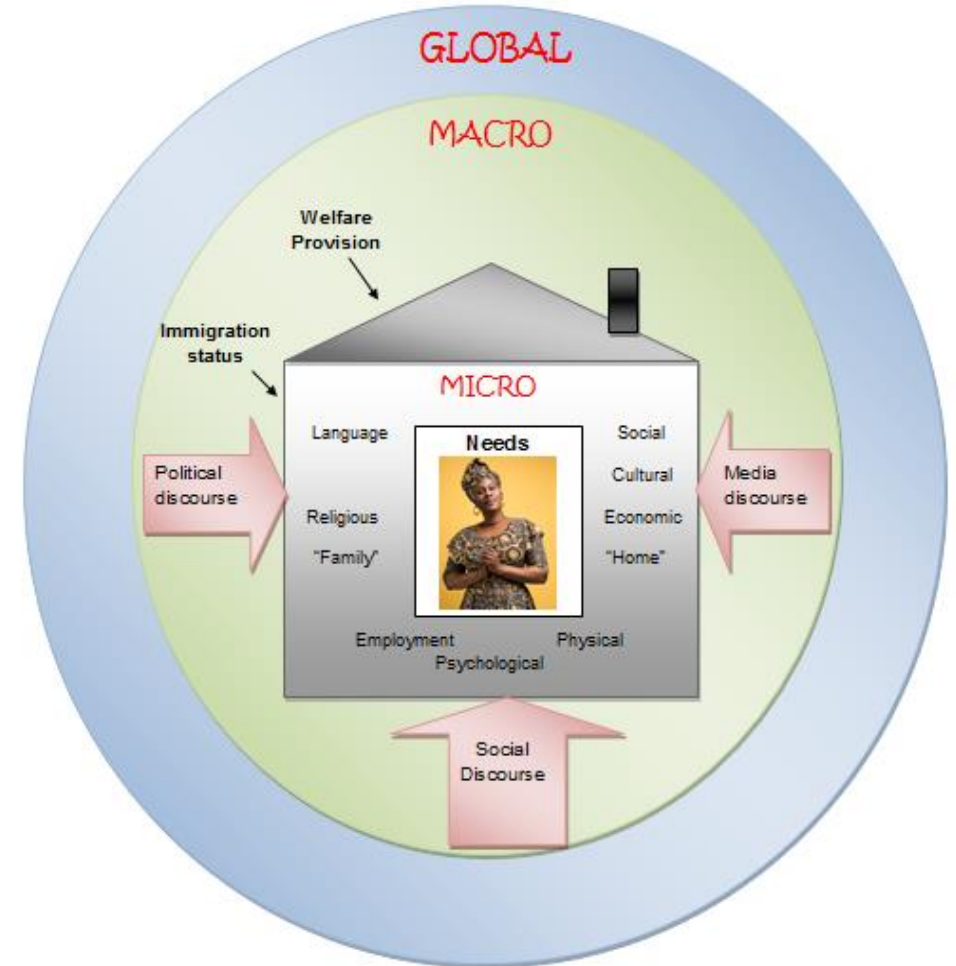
GLOBAL

MACRO

Welfare Provision

Immigration status

MICRO

Political discourse

Language

Religious

"Family"

Needs

Social

Cultural

Economic

"Home"

Media discourse

Employment

Psychological

Physical

Social Discourse